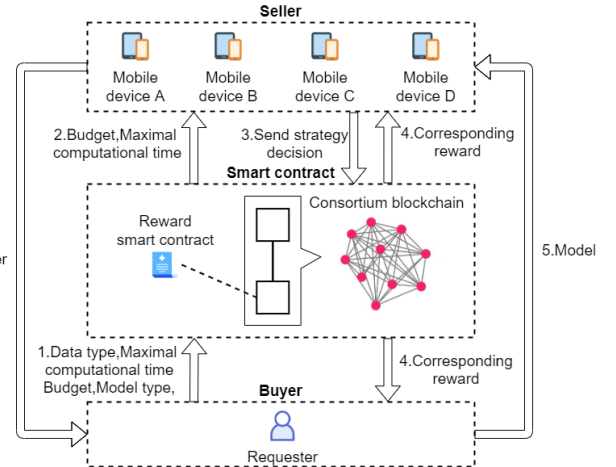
Seller

Mobile device A

Mobile device B

Mobile device C

Mobile device D

2.Budget,Maximal computational time

3.Send strategy decision

4.Corresponding reward

Smart contract

Reward smart contract

Consortium blockchain

er

5.Model

1.Data type,Maximal computational time Budget,Model type,

4.Corresponding reward

Buyer

Requester